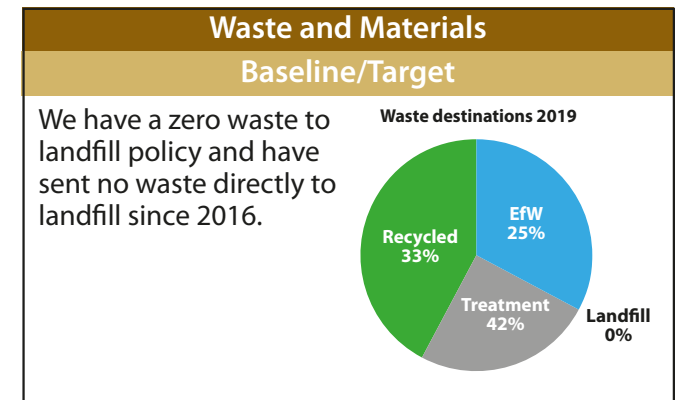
Waste and Materials

Baseline/Target

We have a zero waste to landfill policy and have sent no waste directly to landfill since 2016.

Waste destinations 2019

EfW
25%

Treatment
42%

Recycled
33%

Landfill
0%